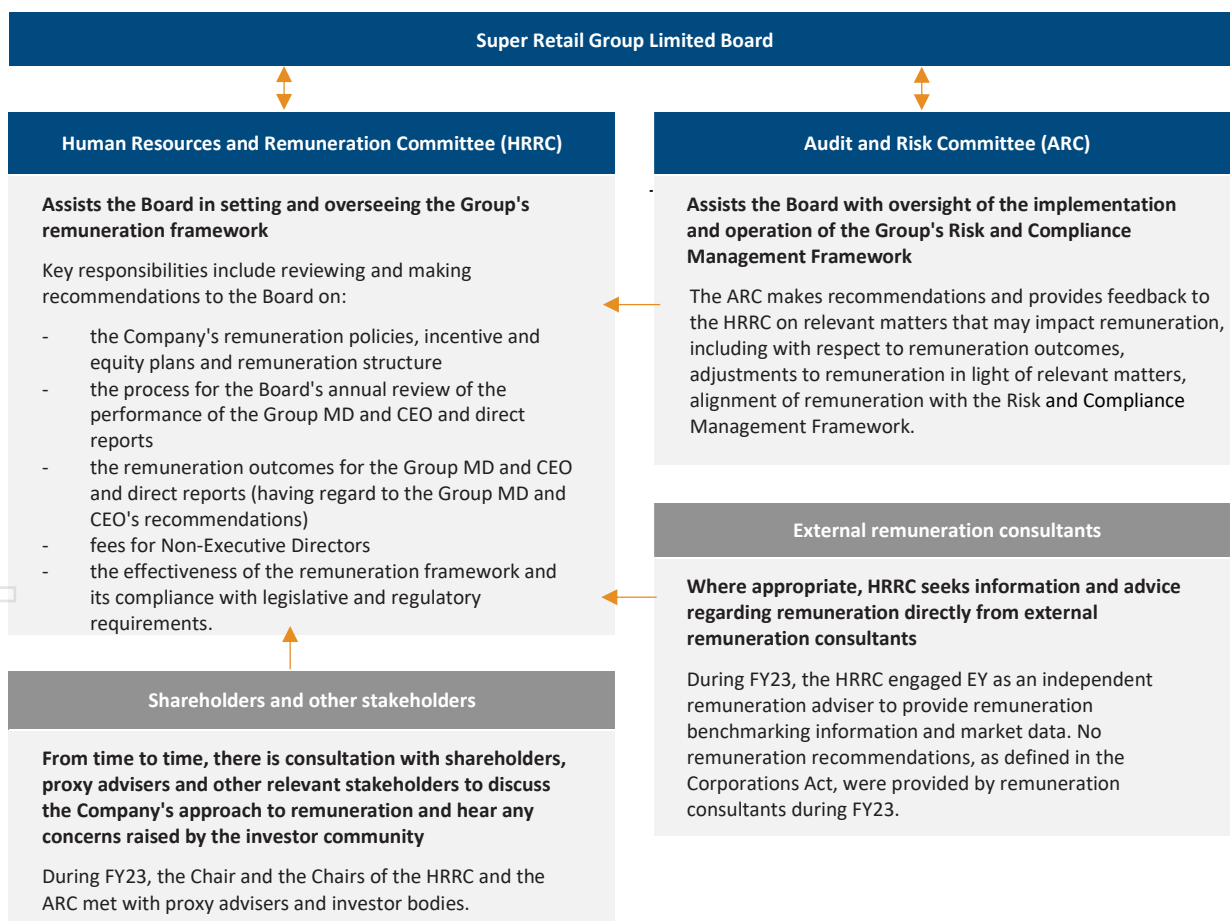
Super Retail Group Limited Board

Human Resources and Remuneration Committee (HRRC)

Assists the Board in setting and overseeing the Group's remuneration framework

Key responsibilities include reviewing and making recommendations to the Board on:

- the Company's remuneration policies, incentive and equity plans and remuneration structure
- the process for the Board's annual review of the performance of the Group MD and CEO and direct reports
- the remuneration outcomes for the Group MD and CEO and direct reports (having regard to the Group MD and CEO's recommendations)
- fees for Non-Executive Directors
- the effectiveness of the remuneration framework and its compliance with legislative and regulatory requirements.

Shareholders and other stakeholders

From time to time, there is consultation with shareholders, proxy advisers and other relevant stakeholders to discuss the Company's approach to remuneration and hear any concerns raised by the investor community

During FY23, the Chair and the Chairs of the HRRC and the ARC met with proxy advisers and investor bodies.

Audit and Risk Committee (ARC)

Assists the Board with oversight of the implementation and operation of the Group's Risk and Compliance Management Framework

The ARC makes recommendations and provides feedback to the HRRC on relevant matters that may impact remuneration, including with respect to remuneration outcomes, adjustments to remuneration in light of relevant matters, alignment of remuneration with the Risk and Compliance Management Framework.

External remuneration consultants

Where appropriate, HRRC seeks information and advice regarding remuneration directly from external remuneration consultants

During FY23, the HRRC engaged EY as an independent remuneration adviser to provide remuneration benchmarking information and market data. No remuneration recommendations, as defined in the Corporations Act, were provided by remuneration consultants during FY23.